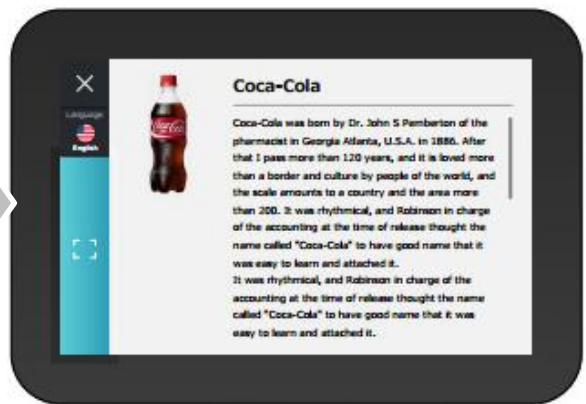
×

Language

English

Coca-Cola

Coca-Cola was born by Dr. John S Pemberton of the pharmacist in Georgia Atlanta, U.S.A. in 1886. After that I pass more than 120 years, and it is loved more than a border and culture by people of the world, and the scale amounts to a country and the area more than 200. It was rhythmical, and Robinson in charge of the accounting at the time of release thought the name called "Coca-Cola" to have good name that it was easy to learn and attached it.
It was rhythmical, and Robinson in charge of the accounting at the time of release thought the name called "Coca-Cola" to have good name that it was easy to learn and attached it.